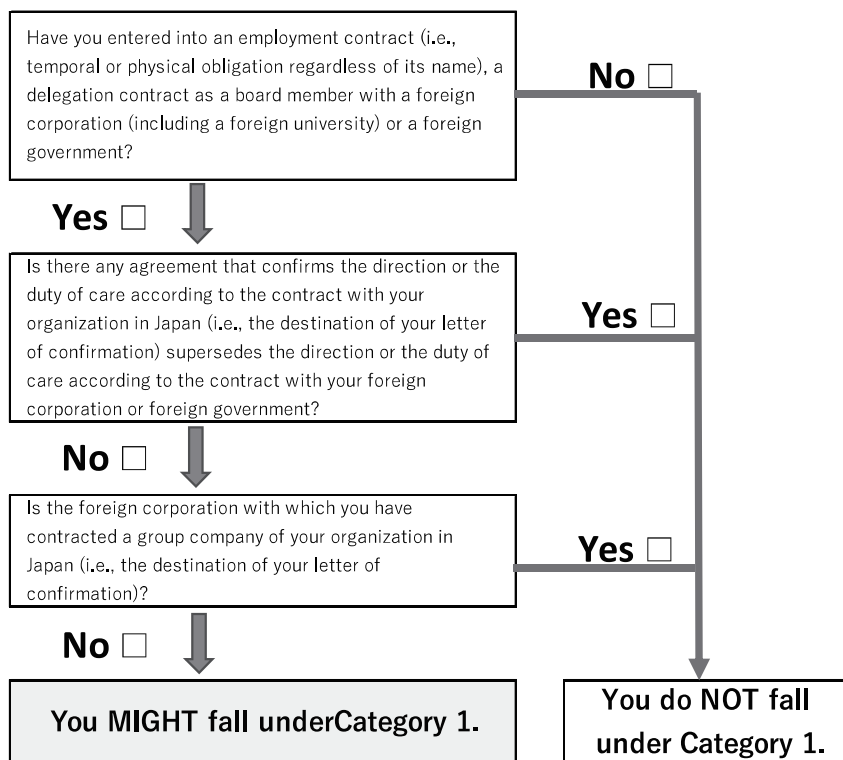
Have you entered into an employment contract (i.e., temporal or physical obligation regardless of its name), a delegation contract as a board member with a foreign corporation (including a foreign university) or a foreign government?

No □

Yes □

Is there any agreement that confirms the direction or the duty of care according to the contract with your organization in Japan (i.e., the destination of your letter of confirmation) supersedes the direction or the duty of care according to the contract with your foreign corporation or foreign government?

Yes □

No □

Is the foreign corporation with which you have contracted a group company of your organization in Japan (i.e., the destination of your letter of confirmation)?

Yes □

No □

You MIGHT fall underCategory 1.

You do NOT fall under Category 1.